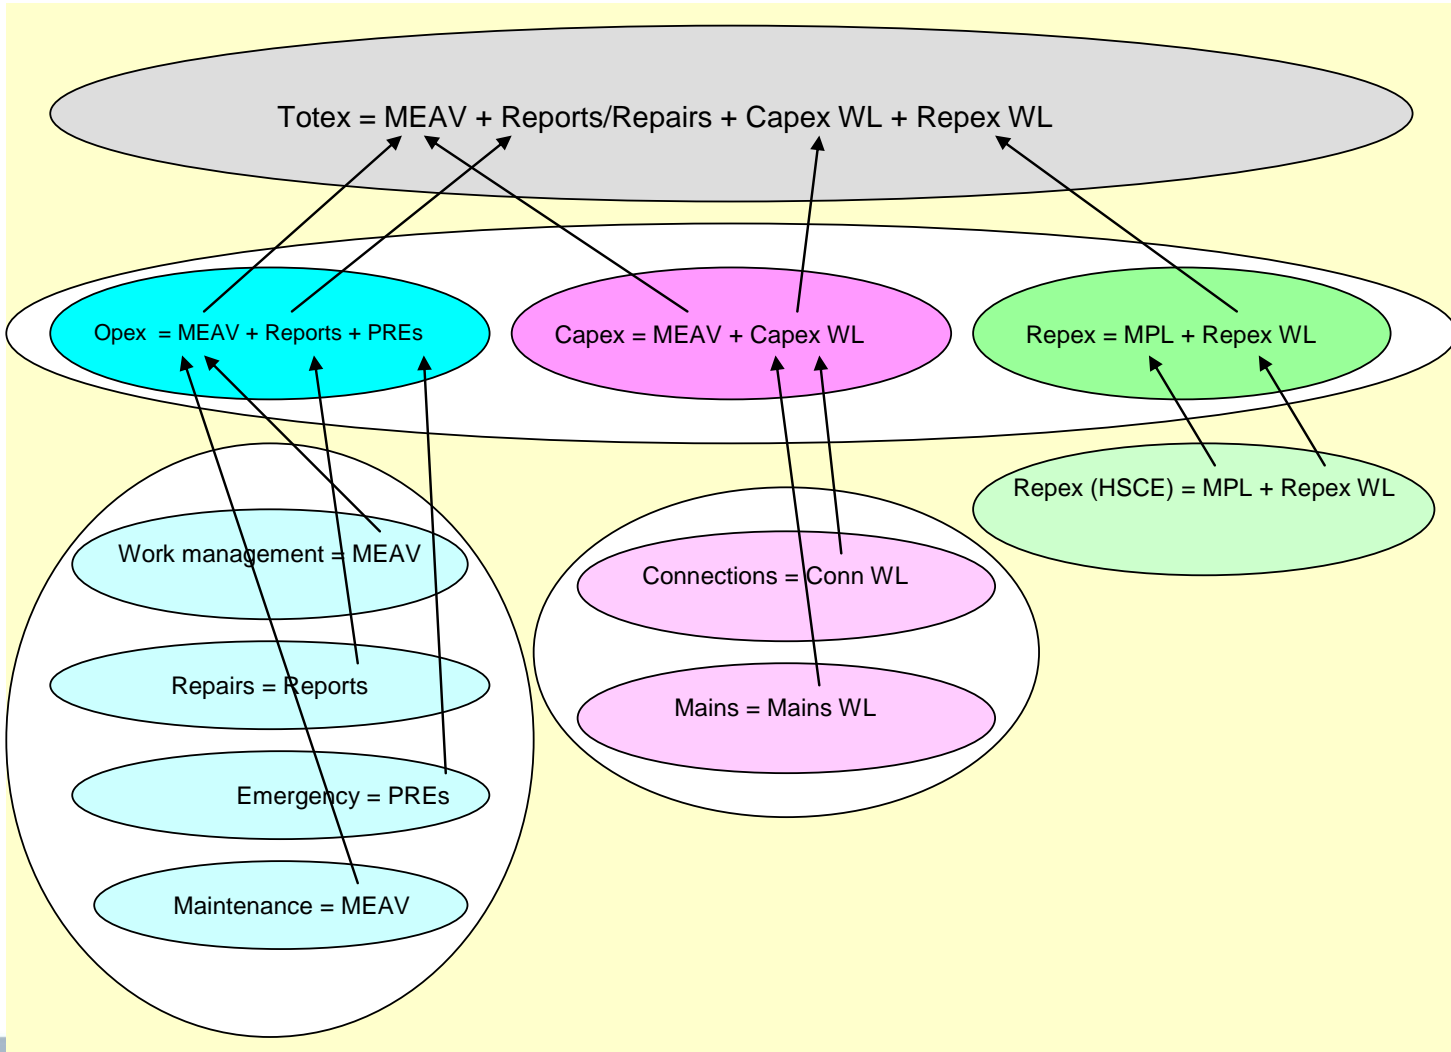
Totex = MEAV + Reports/Repairs + Capex WL + Repex WL

Opex = MEAV + Reports + PREs

Capex = MEAV + Capex WL

Repex = MPL + Repex WL

Repex (HSCE) = MPL + Repex WL

Work management = MEAV

Repairs = Reports

Emergency = PREs

Maintenance = MEAV

Connections = Conn WL

Mains = Mains WL